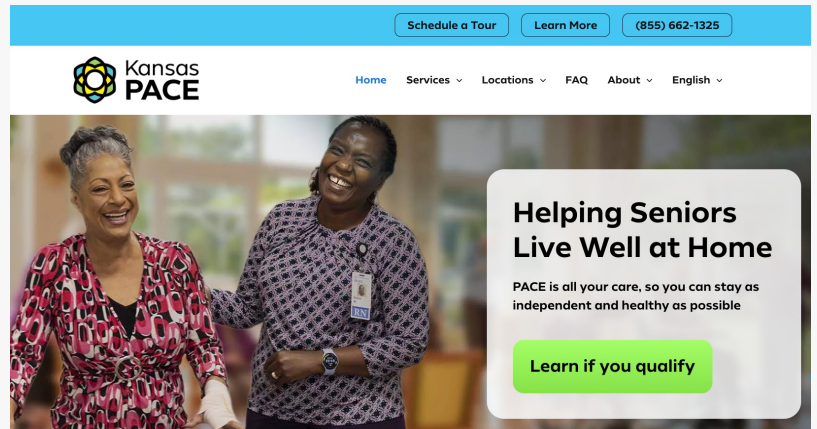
Schedule a Tour Learn More (855) 662-1325

Kansas PACE

Home Services Locations FAQ About English

RN

Helping Seniors Live Well at Home

PACE is all your care, so you can stay as independent and healthy as possible

Learn if you qualify